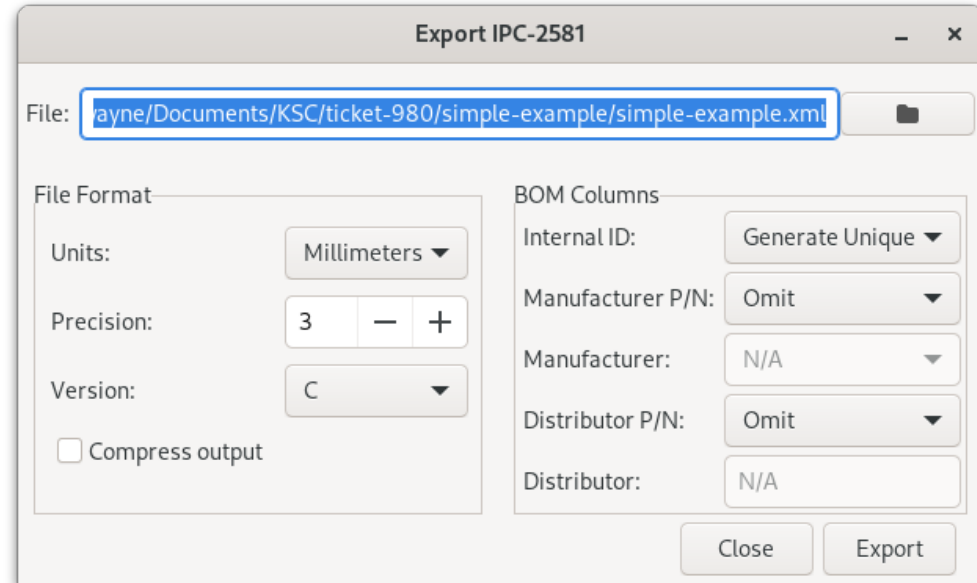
Export IPC-2581

_ ×

File: vayne/Documents/KSC/ticket-980/simple-example/simple-example.xml

File Format

Units: Millimeters

Precision: 3 − +

Version: C

Compress output

BOM Columns

Internal ID: Generate Unique

Manufacturer P/N: Omit

Manufacturer: N/A

Distributor P/N: Omit

Distributor: N/A

Close

Export